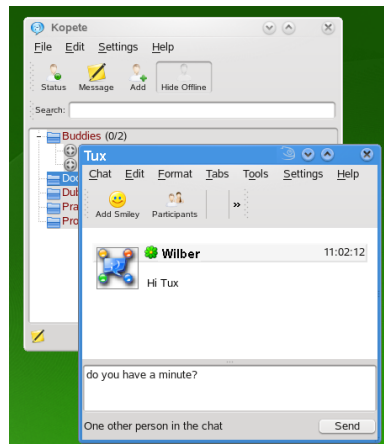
Kopete

File Edit Settings Help

Status Message Add Hide Offline

Search:

Buddies (0/2)

Doc

Dub

Pra

Pro

Tux

Chat Edit Format Tabs Tools Settings Help

Add Smiley Participants »

Wilber 11:02:12

Hi Tux

do you have a minute?

One other person in the chat

Send